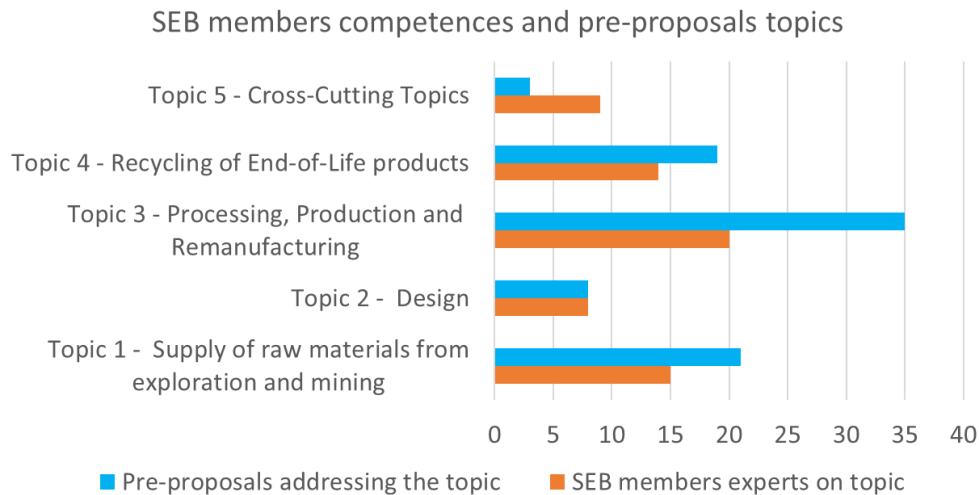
SEB members competences and pre-proposals topics

Topic 5 - Cross-Cutting Topics

Topic 4 - Recycling of End-of-Life products

Topic 3 - Processing, Production and Remanufacturing

Topic 2 - Design

Topic 1 - Supply of raw materials from exploration and mining

0 5 10 15 20 25 30 35 40

Pre-proposals addressing the topic
SEB members experts on topic